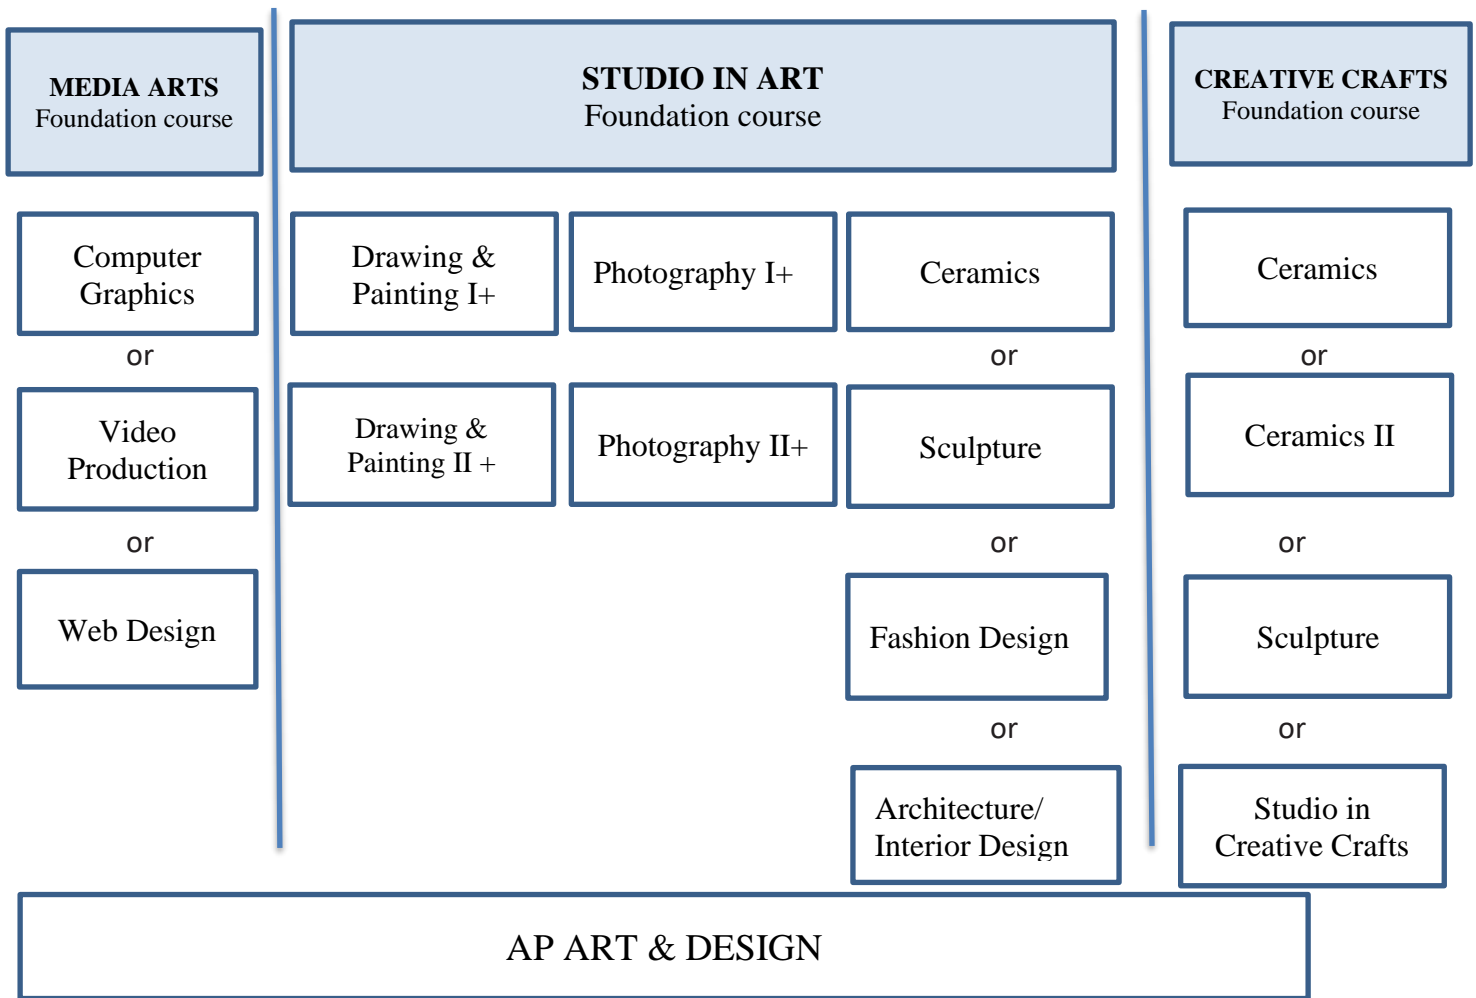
MEDIA ARTS
Foundation course

STUDIO IN ART
Foundation course

CREATIVE CRAFTS
Foundation course

Computer Graphics

or

Video Production

or

Web Design

Drawing & Painting I+

Photography I+

Ceramics

or

Drawing & Painting II +

Photography II+

Sculpture

or

Fashion Design

or

Architecture/ Interior Design

Ceramics

or

Ceramics II

or

Sculpture

or

Studio in Creative Crafts

AP ART & DESIGN